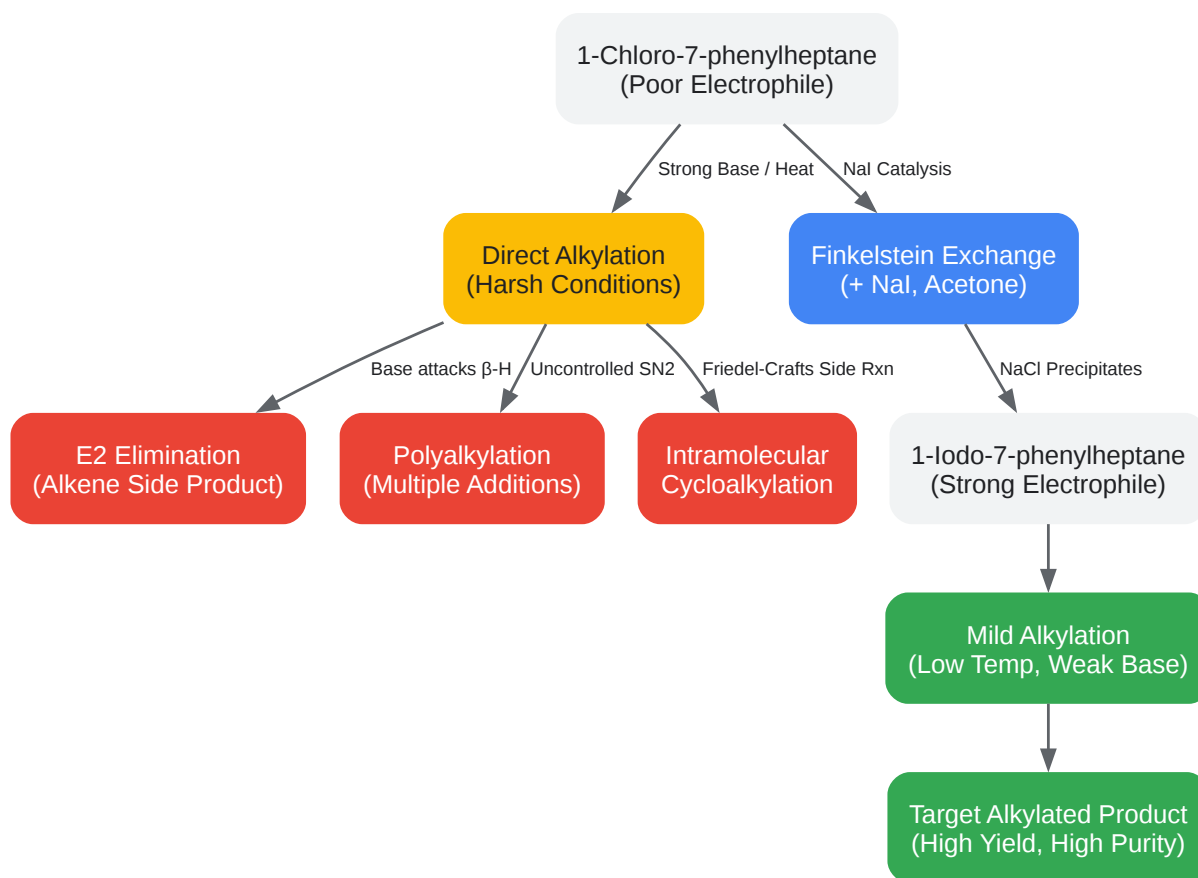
1-Chloro-7-phenylheptane
(Poor Electrophile)

Strong Base / Heat

NaI Catalysis

Direct Alkylation
(Harsh Conditions)

Finkelstein Exchange
(+ NaI, Acetone)

Base attacks β-H

Uncontrolled SN2

Friedel-Crafts Side Rxn

NaCl Precipitates

E2 Elimination
(Alkene Side Product)

Polyalkylation
(Multiple Additions)

Intramolecular
Cycloalkylation

1-Iodo-7-phenylheptane
(Strong Electrophile)

Mild Alkylation
(Low Temp, Weak Base)

Target Alkylated Product
(High Yield, High Purity)